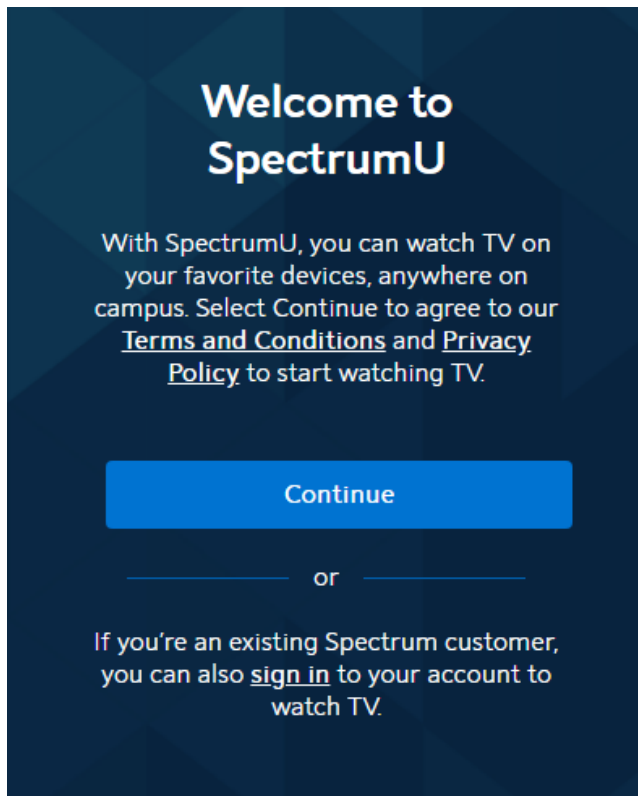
Welcome to SpectrumU

With SpectrumU, you can watch TV on your favorite devices, anywhere on campus. Select Continue to agree to our Terms and Conditions and Privacy Policy to start watching TV.

Continue

or

If you’re an existing Spectrum customer, you can also sign in to your account to watch TV.